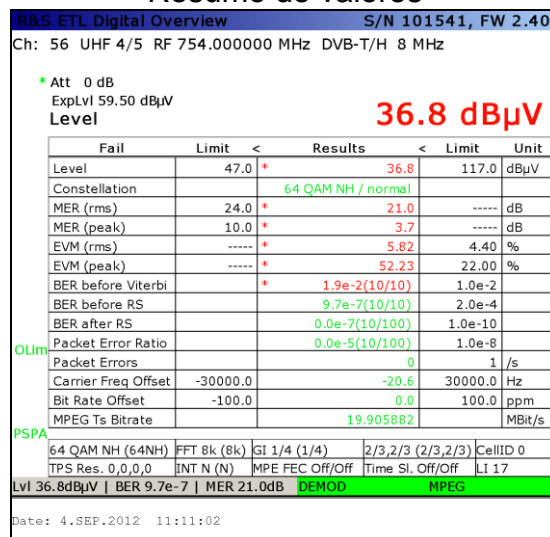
Resumo de valores

R&S ETL Digital Overview S/N 101541, FW 2.40

Ch: 56 UHF 4/5 RF 754.000000 MHz DVB-T/H 8 MHz

* Att 0 dB
ExpLvl 59.50 dBµV
Level

36.8 dBµV

| Fail | Limit | < | Results | < | Limit | Unit |
|---|---|---|---|---|---|---|
| Level | 47.0 | * | 36.8 | | 117.0 | dBµV |
| Constellation | | | 64 QAM NH / normal | | | |
| MER (rms) | 24.0 | * | 21.0 | | ----- | dB |
| MER (peak) | 10.0 | * | 3.7 | | ----- | dB |
| EVM (rms) | ----- | * | 5.82 | | 4.40 | % |
| EVM (peak) | ----- | * | 52.23 | | 22.00 | % |
| BER before Viterbi | | * | 1.9e-2(10/10) | | 1.0e-2 | |
| BER before RS | | | 9.7e-7(10/10) | | 2.0e-4 | |
| BER after RS | | | 0.0e-7(10/100) | | 1.0e-10 | |
| Packet Error Ratio | | | 0.0e-5(10/100) | | 1.0e-8 | |
| Packet Errors | | | 0 | | 1 | /s |
| Carrier Freq Offset | -30000.0 | | -20.6 | | 30000.0 | Hz |
| Bit Rate Offset | -100.0 | | 0.0 | | 100.0 | ppm |
| MPEG Ts Bitrate | | | 19.905882 | | | MBit/s |

OLim

PSPA

| 64 QAM NH (64NH) | FFT 8k (8k) | GI 1/4 (1/4) | 2/3,2/3 (2/3,2/3) | CellID 0 |
|---|---|---|---|---|
| TPS Res. 0,0,0,0 | INT N (N) | MPE FEC Off/Off | Time Sl. Off/Off | LI 17 |

Lvl 36.8dBµV | BER 9.7e-7 | MER 21.0dB DEMOD MPEG

Date: 4.SEP.2012 11:11:02